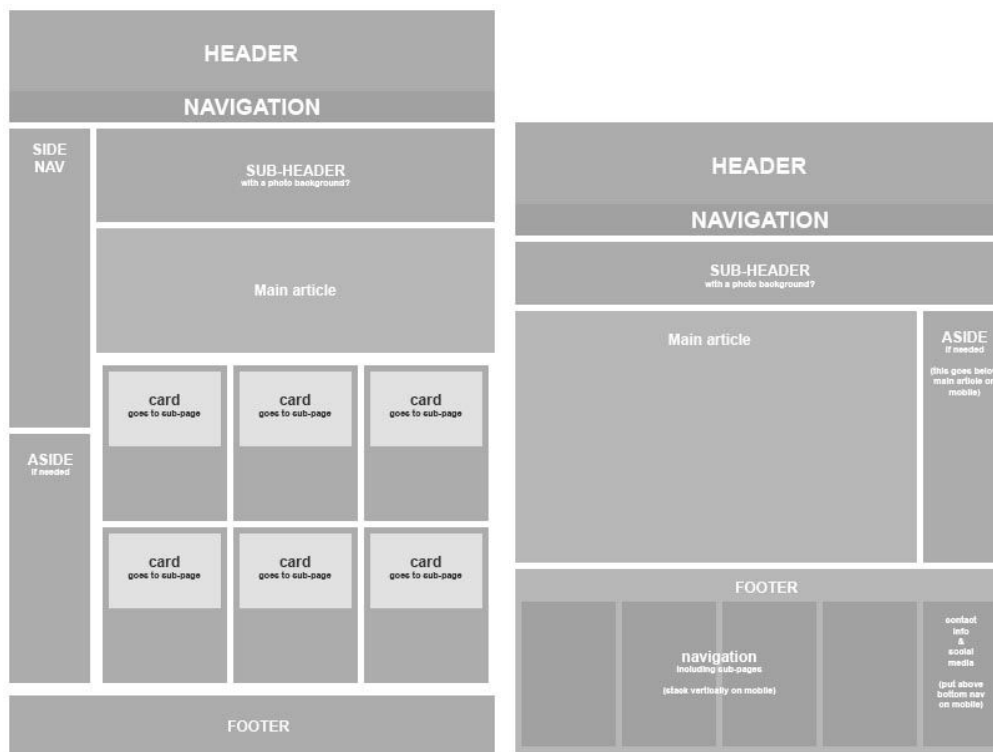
HEADER
NAVIGATION

SIDE NAV

SUB-HEADER
with a photo background?

Main article

card
goes to sub-page

card
goes to sub-page

card
goes to sub-page

ASIDE
if needed

card
goes to sub-page

card
goes to sub-page

card
goes to sub-page

FOOTER

HEADER
NAVIGATION

SUB-HEADER
with a photo background?

Main article

ASIDE
if needed

(this goes belo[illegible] main article o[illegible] mobile)

FOOTER

navigation
including sub-pages

(stack vertically on mobile)

contact info & social media

(put above bottom nav on mobile)